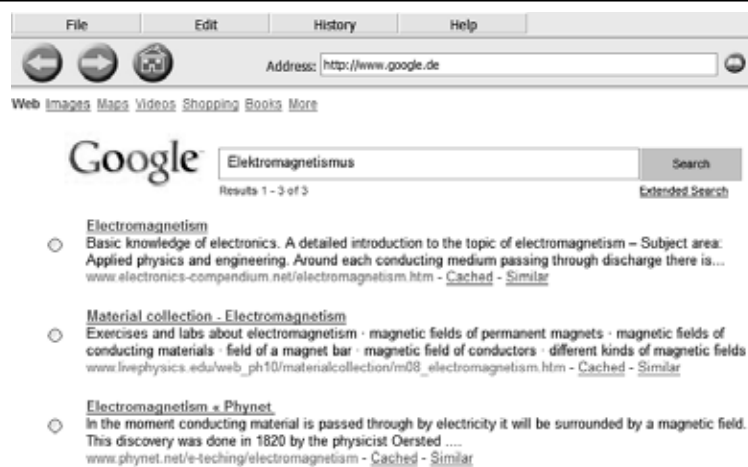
File Edit History Help

Address: http://www.google.de

Web Images Maps Videos Shopping Books More

Google

Elektromagnetismus

Search

Results 1 - 3 of 3

Extended Search

Electromagnetism
Basic knowledge of electronics. A detailed introduction to the topic of electromagnetism – Subject area: Applied physics and engineering. Around each conducting medium passing through discharge there is...
www.electronics-compendium.net/electromagnetism.htm - Cached - Similar

Material collection - Electromagnetism
Exercises and labs about electromagnetism · magnetic fields of permanent magnets · magnetic fields of conducting materials · field of a magnet bar · magnetic field of conductors · different kinds of magnetic fields
www.livephysics.edu/web_ph10/materialcollection/m08_electromagnetism.htm - Cached - Similar

Electromagnetism « Phynet
In the moment conducting material is passed through by electricity it will be surrounded by a magnetic field. This discovery was done in 1820 by the physicist Oersted ....
www.phynet.net/e-teching/electromagnetism - Cached - Similar